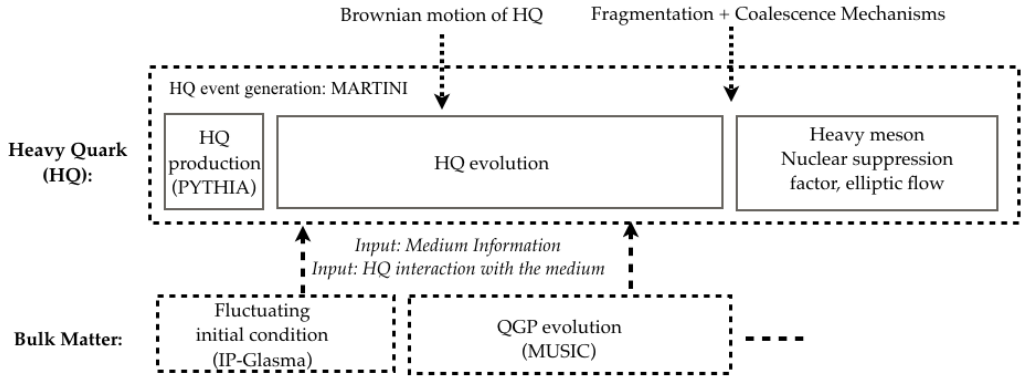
Brownian motion of HQ

Fragmentation + Coalescence Mechanisms

HQ event generation: MARTINI

Heavy Quark (HQ):

HQ production (PYTHIA)

HQ evolution

Heavy meson Nuclear suppression factor, elliptic flow

Input: Medium Information
Input: HQ interaction with the medium

Bulk Matter:

Fluctuating initial condition (IP-Glasma)

QGP evolution (MUSIC)